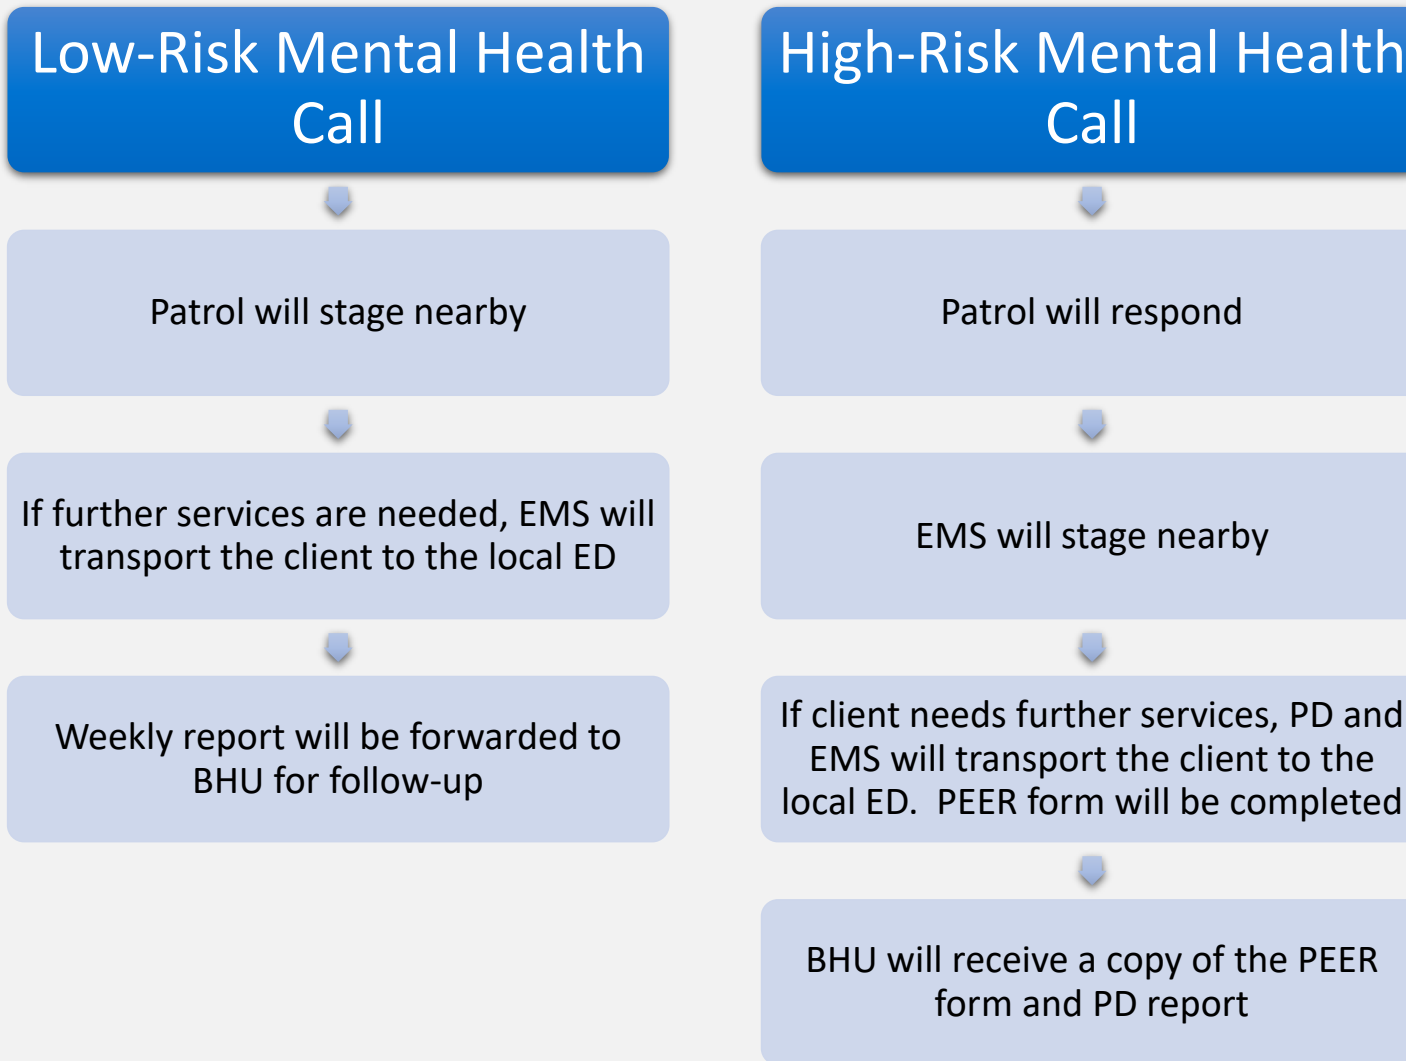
Low-Risk Mental Health Call

Patrol will stage nearby

If further services are needed, EMS will transport the client to the local ED

Weekly report will be forwarded to BHU for follow-up

High-Risk Mental Health Call

Patrol will respond

EMS will stage nearby

If client needs further services, PD and EMS will transport the client to the local ED. PEER form will be completed

BHU will receive a copy of the PEER form and PD report